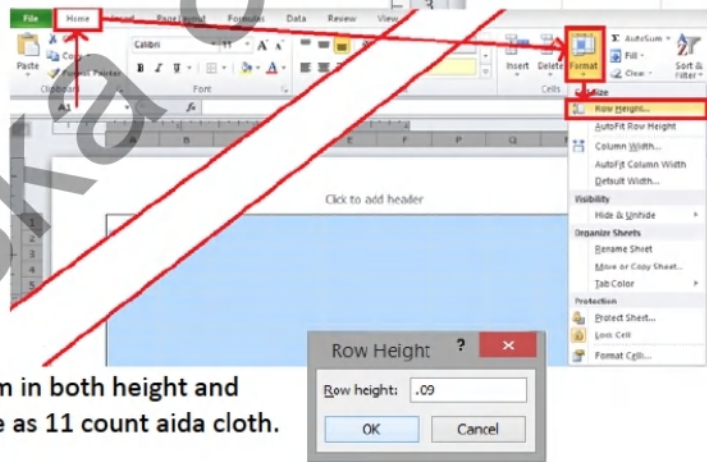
File
Home
Insert
Page Layout
Formulas
Data
Review
View

Paste
Copy
Format Painter
Clipboard
Calibri
11
A A
B I U
Font
A1
fx
Insert
Delete
Format
Cells
AutoSum
Fill
Clear
Sort & Filter

Cell Size
Row Height...
AutoFit Row Height
Column Width...
AutoFit Column Width
Default Width...
Visibility
Hide & Unhide
Organize Sheets
Rename Sheet
Move or Copy Sheet...
Tab Color
Protection
Protect Sheet...
Lock Cell
Format Cells...

Click to add header

Row Height
?
Row height: .09
OK
Cancel

n in both height and
e as 11 count aida cloth.